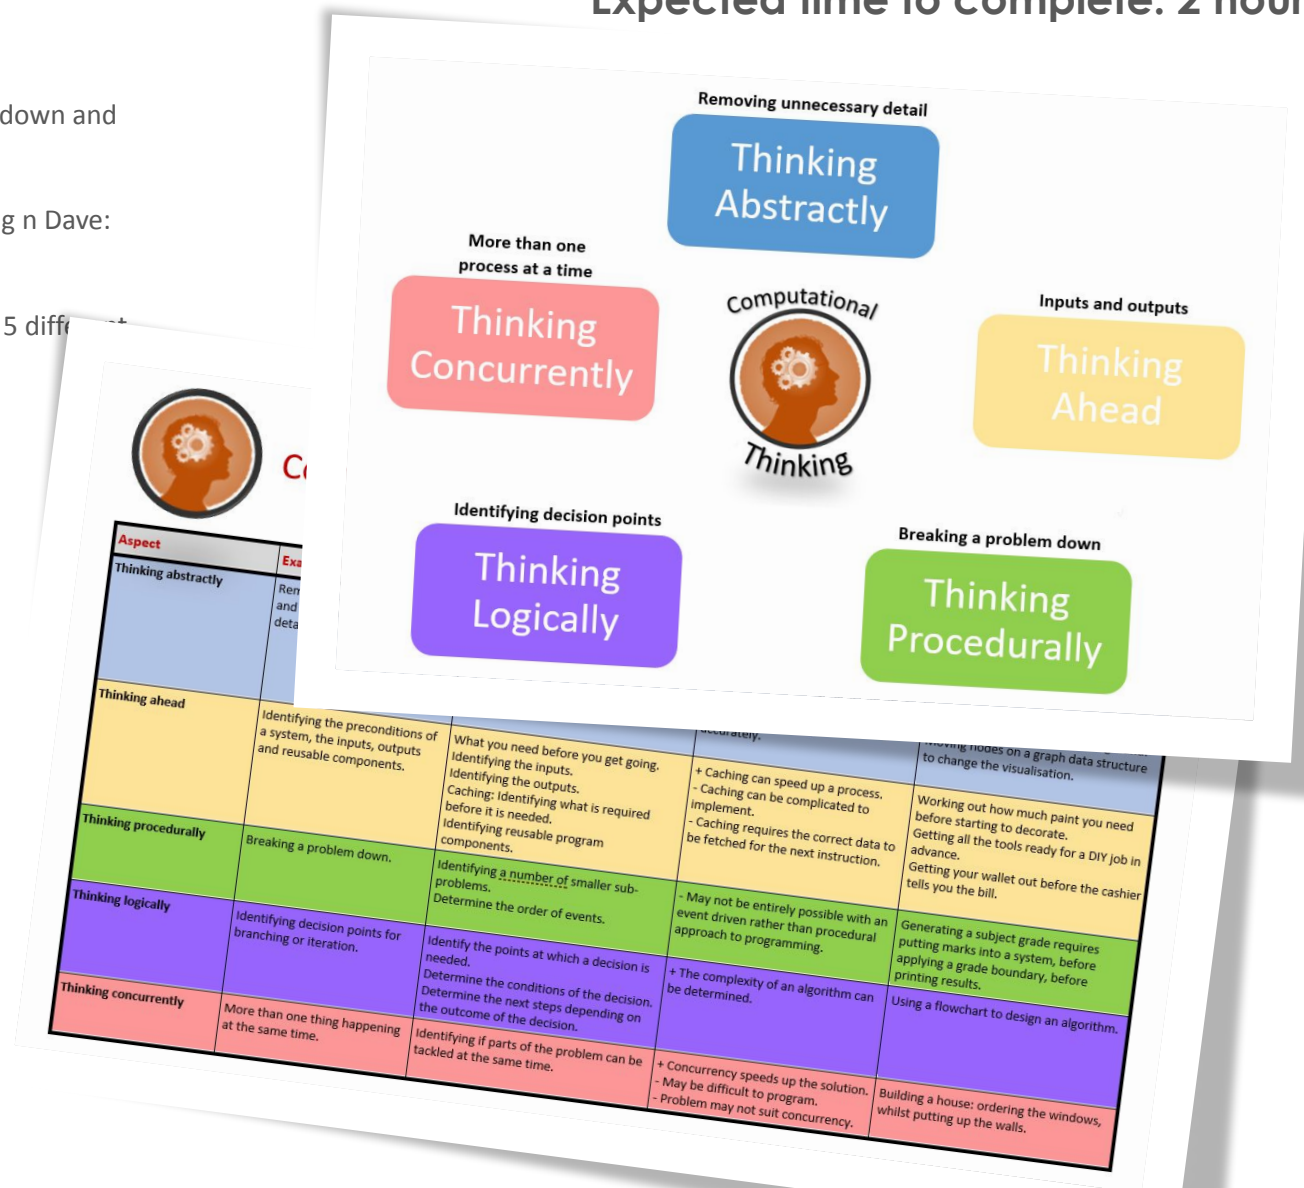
Expected time to complete: 2 hour

down and

g n Dave:

5 diff

Removing unnecessary detail
Thinking Abstractly

More than one process at a time
Thinking Concurrently

Computational Thinking

Inputs and outputs
Thinking Ahead

Identifying decision points
Thinking Logically

Breaking a problem down
Thinking Procedurally

C

| Aspect | Exa | | | |
|---|---|---|---|---|
| Thinking abstractly | Rem and deta | | accurately. | moving nodes on a graph data structure to change the visualisation. |
| Thinking ahead | Identifying the preconditions of a system, the inputs, outputs and reusable components. | What you need before you get going. Identifying the inputs. Identifying the outputs. Caching: Identifying what is required before it is needed. Identifying reusable program components. | + Caching can speed up a process. - Caching can be complicated to implement. - Caching requires the correct data to be fetched for the next instruction. | Working out how much paint you need before starting to decorate. Getting all the tools ready for a DIY job in advance. Getting your wallet out before the cashier tells you the bill. |
| Thinking procedurally | Breaking a problem down. | Identifying a number of smaller sub-problems. Determine the order of events. | - May not be entirely possible with an event driven rather than procedural approach to programming. | Generating a subject grade requires putting marks into a system, before applying a grade boundary, before printing results. |
| Thinking logically | Identifying decision points for branching or iteration. | Identify the points at which a decision is needed. Determine the conditions of the decision. Determine the next steps depending on the outcome of the decision. | + The complexity of an algorithm can be determined. | Using a flowchart to design an algorithm. |
| Thinking concurrently | More than one thing happening at the same time. | Identifying if parts of the problem can be tackled at the same time. | + Concurrency speeds up the solution. - May be difficult to program. - Problem may not suit concurrency. | Building a house: ordering the windows, whilst putting up the walls. |